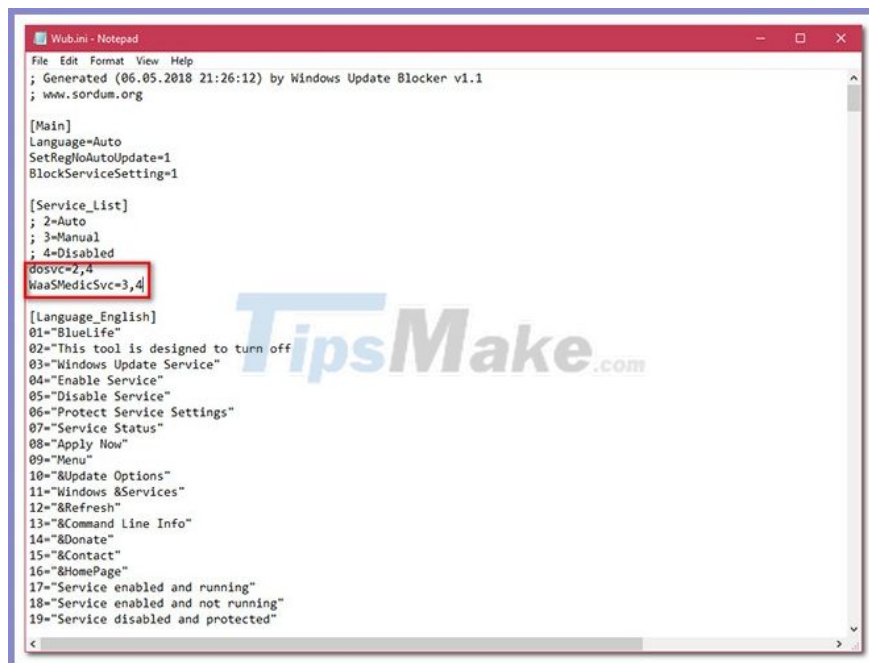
Wub.ini - Notepad

File Edit Format View Help

; Generated (06.05.2018 21:26:12) by Windows Update Blocker v1.1
; www.sordum.org

[Main]
Language=Auto
SetRegNoAutoUpdate=1
BlockServiceSetting=1

[Service_List]
; 2=Auto
; 3=Manual
; 4=Disabled
dosvc=2,4
WaaSMedicSvc=3,4

[Language_English]
01="BlueLife"
02="This tool is designed to turn off
03="Windows Update Service"
04="Enable Service"
05="Disable Service"
06="Protect Service Settings"
07="Service Status"
08="Apply Now"
09="Menu"
10="&Update Options"
11="Windows &Services"
12="&Refresh"
13="&Command Line Info"
14="&Donate"
15="&Contact"
16="&HomePage"
17="Service enabled and running"
18="Service enabled and not running"
19="Service disabled and protected"

TipsMake.com